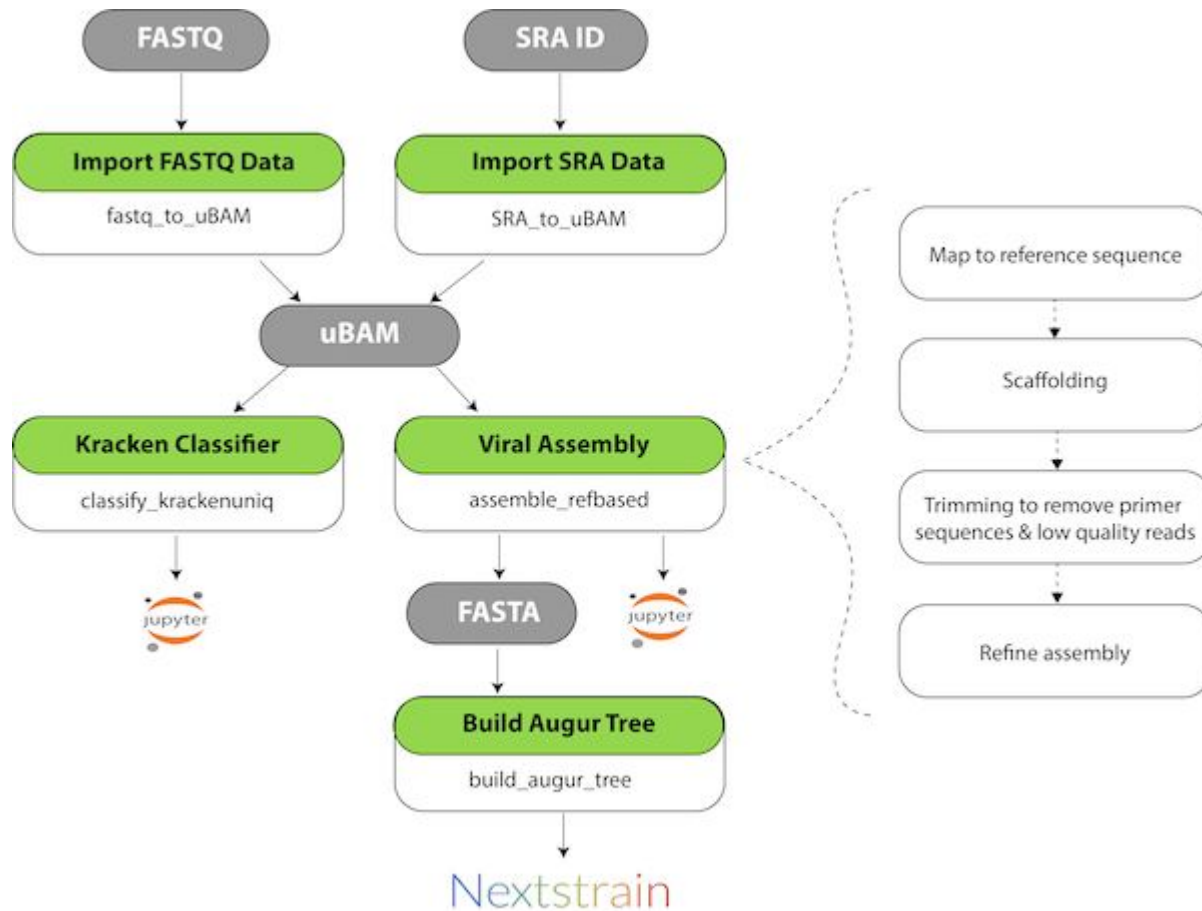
FASTQ

SRA ID

Import FASTQ Data

fastq_to_uBAM

Import SRA Data

SRA_to_uBAM

uBAM

Kracken Classifier

classify_krackenuniq

jupyter

Viral Assembly

assemble_refbased

FASTA

jupyter

Build Augur Tree

build_augur_tree

Nextstrain

Map to reference sequence

Scaffolding

Trimming to remove primer sequences & low quality reads

Refine assembly